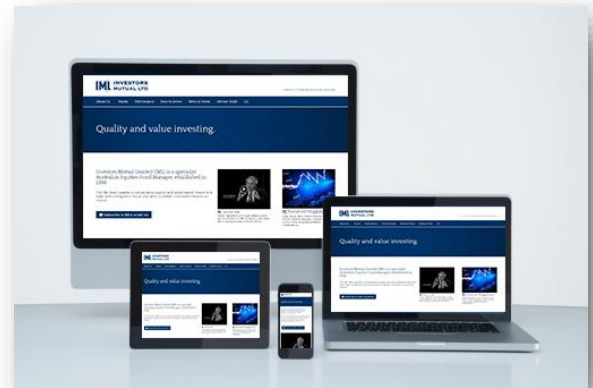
IML INVESTORS MUTUAL LTD

Quality and value investing.

Investors Mutual Limited (IML) is a specialist Australian Equities Fund Manager, established in 1998.

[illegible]

IML INVESTORS MUTUAL LTD

Quality and value investing.

Investors Mutual Limited (IML) is a specialist Australian Equities Fund Manager, established in 1998.

Quality and value investing.

Quality and value investing.